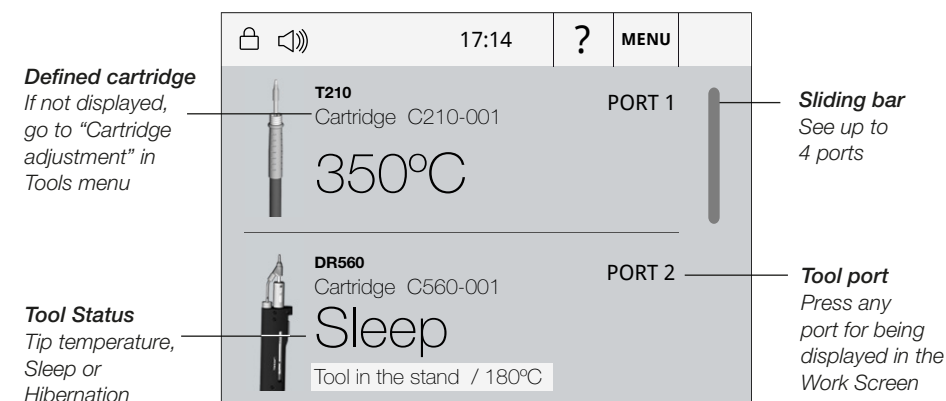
17:14

?

MENU

Defined cartridge
If not displayed, go to "Cartridge adjustment" in Tools menu

T210
Cartridge C210-001

PORT 1

350ºC

Sliding bar
See up to 4 ports

DR560
Cartridge C560-001

PORT 2

Sleep

Tool in the stand / 180ºC

Tool Status
Tip temperature, Sleep or Hibernation

Tool port
Press any port for being displayed in the Work Screen